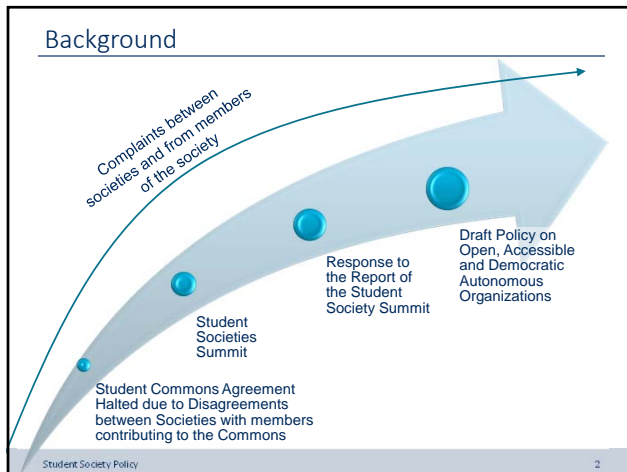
Background

Complaints between societies and from members of the society

Student Commons Agreement Halted due to Disagreements between Societies with members contributing to the Commons

Student Societies Summit

Response to the Report of the Student Society Summit

Draft Policy on Open, Accessible and Democratic Autonomous Organizations

Student Society Policy

2